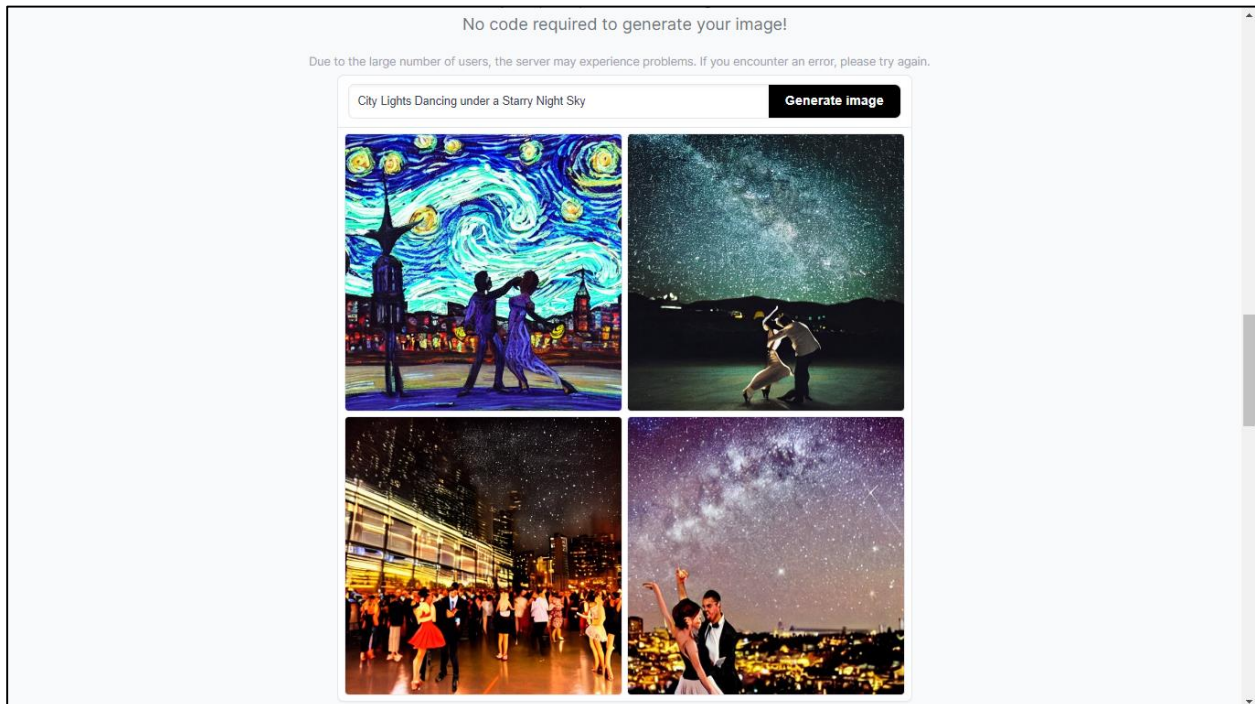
No code required to generate your image!

Due to the large number of users, the server may experience problems. If you encounter an error, please try again.

City Lights Dancing under a Starry Night Sky

Generate image